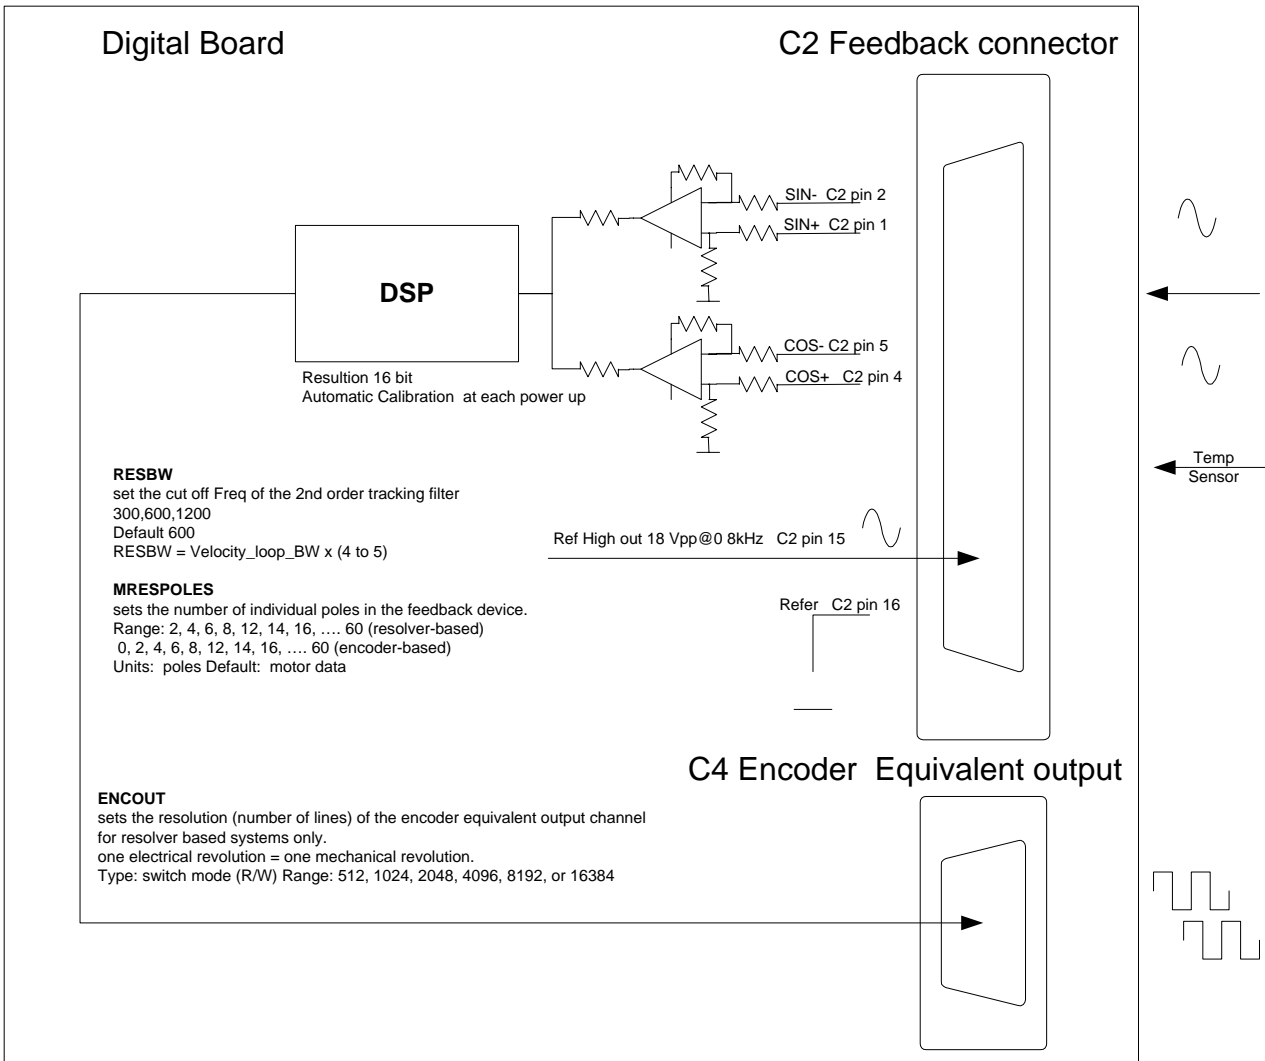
Digital Board

C2 Feedback connector

DSP

Resultion 16 bit
Automatic Calibration at each power up

SIN- C2 pin 2
SIN+ C2 pin 1
COS- C2 pin 5
COS+ C2 pin 4

Temp Sensor

RESBW
set the cut off Freq of the 2nd order tracking filter
300,600,1200
Default 600
RESBW = Velocity_loop_BW x (4 to 5)

Ref High out 18 Vpp@0 8kHz C2 pin 15

MRESPOLES
sets the number of individual poles in the feedback device.
Range: 2, 4, 6, 8, 12, 14, 16, …. 60 (resolver-based)
0, 2, 4, 6, 8, 12, 14, 16, …. 60 (encoder-based)
Units: poles Default: motor data

Refer C2 pin 16

C4 Encoder Equivalent output

ENCOUT
sets the resolution (number of lines) of the encoder equivalent output channel for resolver based systems only.
one electrical revolution = one mechanical revolution.
Type: switch mode (R/W) Range: 512, 1024, 2048, 4096, 8192, or 16384